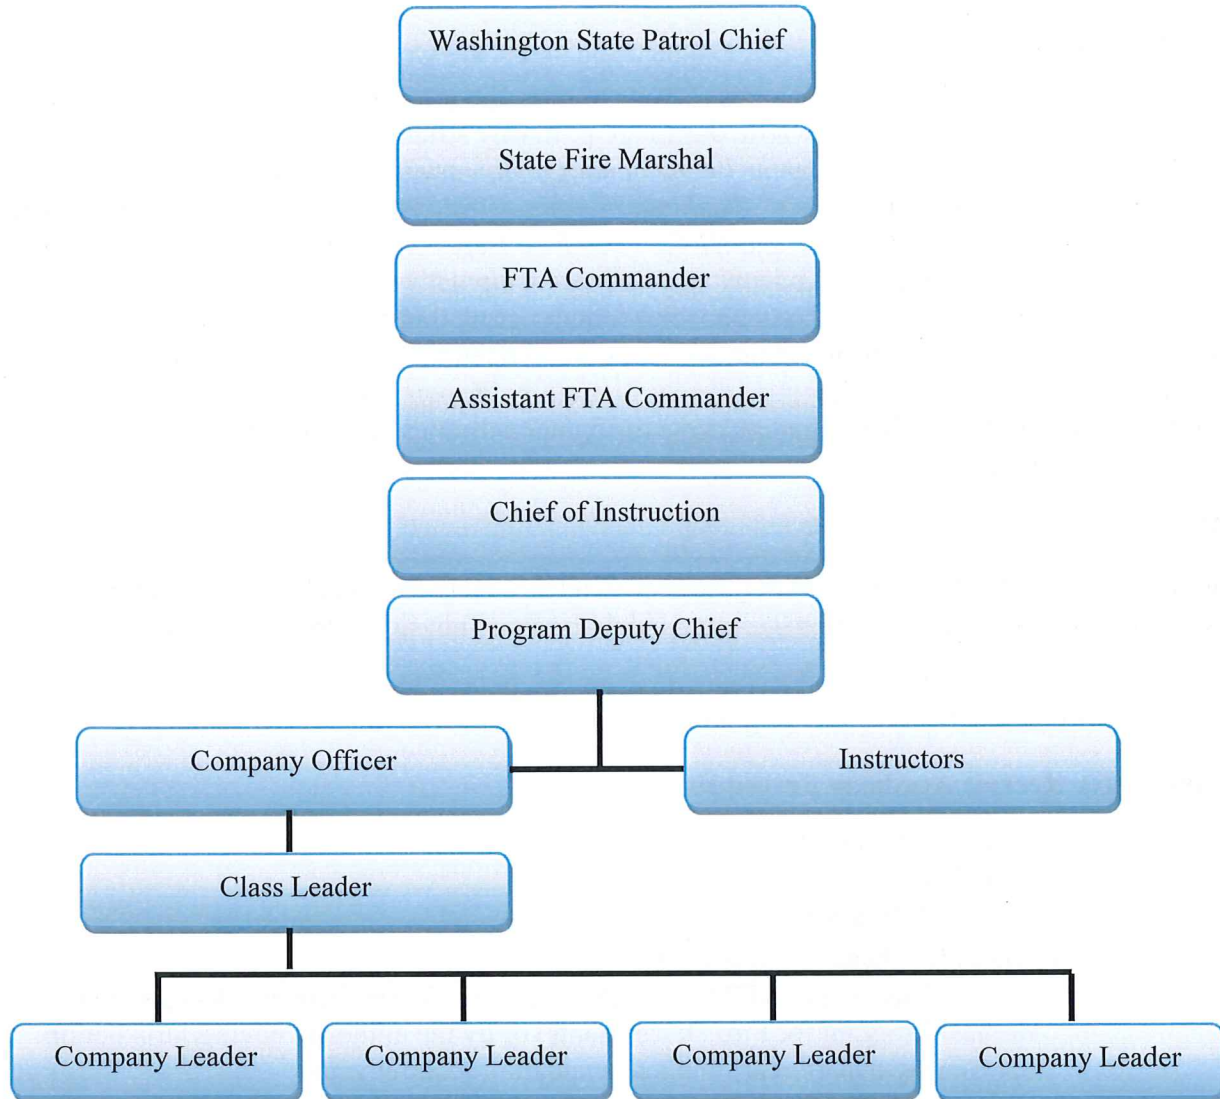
Washington State Patrol Chief

State Fire Marshal

FTA Commander

Assistant FTA Commander

Chief of Instruction

Program Deputy Chief

Company Officer

Instructors

Class Leader

Company Leader

Company Leader

Company Leader

Company Leader